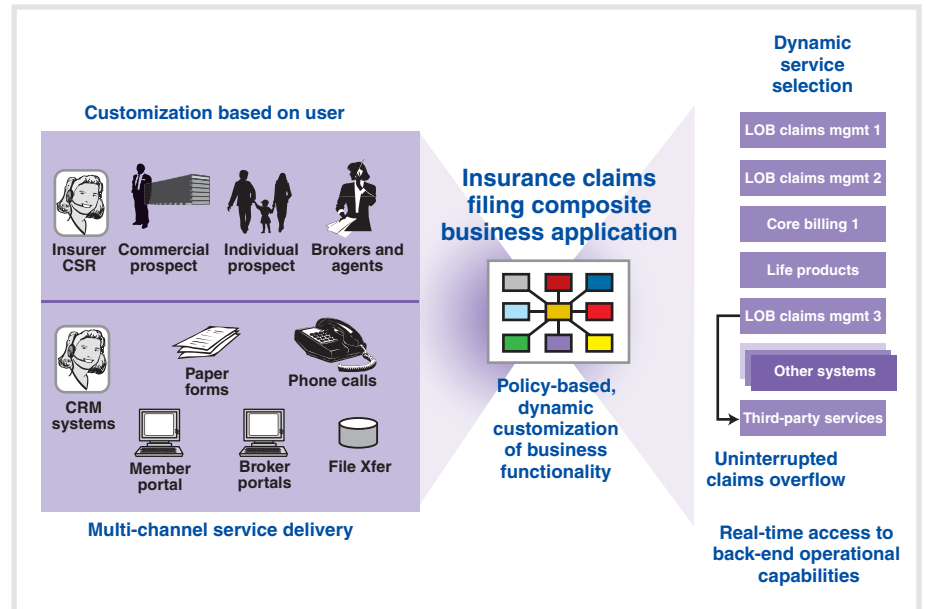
Customization based on user

Insurer CSR

Commercial prospect

Individual prospect

Brokers and agents

CRM systems

Paper forms

Phone calls

Member portal

Broker portals

File Xfer

Multi-channel service delivery

Insurance claims filing composite business application

Policy-based, dynamic customization of business functionality

Dynamic service selection

LOB claims mgmt 1

LOB claims mgmt 2

Core billing 1

Life products

LOB claims mgmt 3

Other systems

Third-party services

Uninterrupted claims overflow

Real-time access to back-end operational capabilities